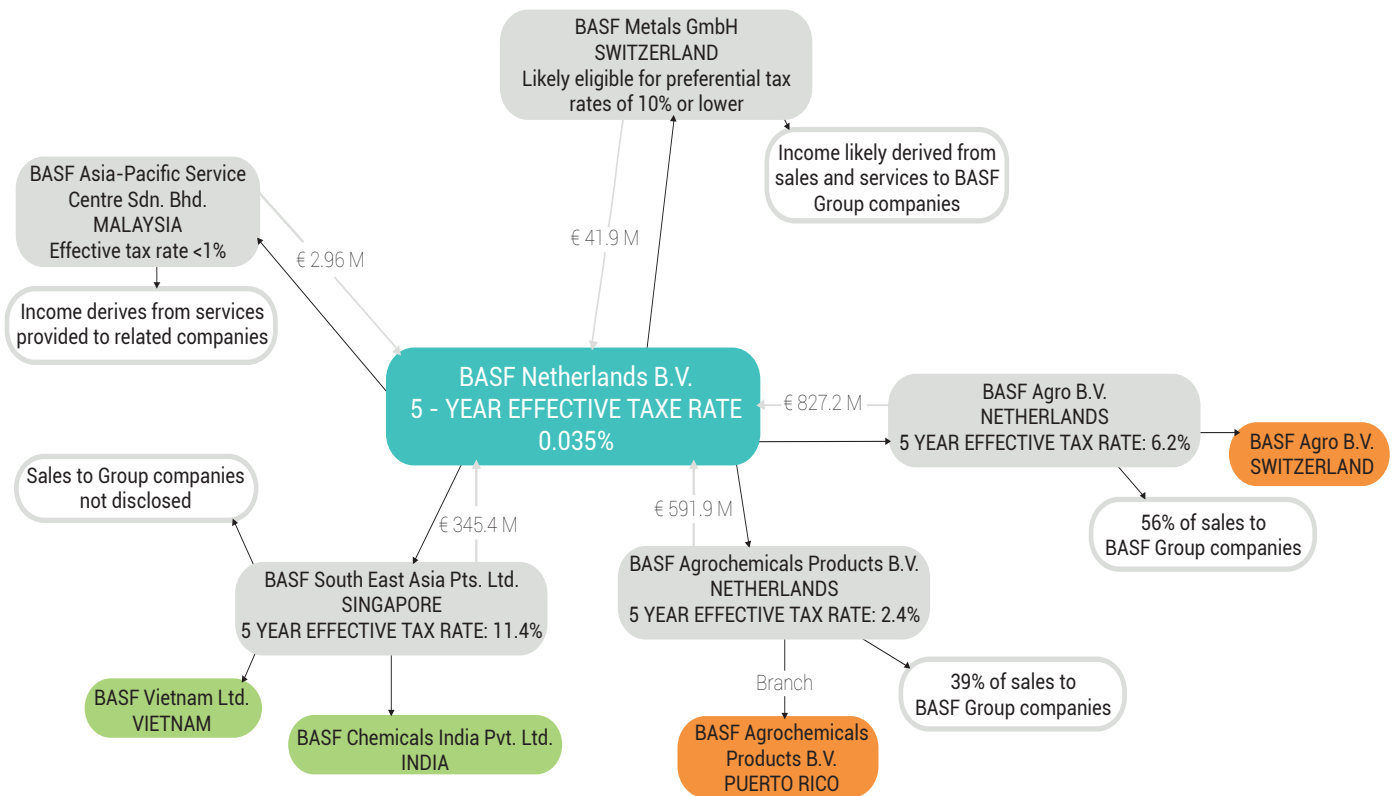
BASF Metals GmbH
SWITZERLAND
Likely eligible for preferential tax rates of 10% or lower

Income likely derived from sales and services to BASF Group companies

BASF Asia-Pacific Service Centre Sdn. Bhd.
MALAYSIA
Effective tax rate <1%

Income derives from services provided to related companies

€ 2.96 M

€ 41.9 M

BASF Netherlands B.V.
5 - YEAR EFFECTIVE TAXE RATE
0.035%

€ 827.2 M

BASF Agro B.V.
NETHERLANDS
5 YEAR EFFECTIVE TAX RATE: 6.2%

BASF Agro B.V.
SWITZERLAND

56% of sales to BASF Group companies

Sales to Group companies not disclosed

€ 345.4 M

€ 591.9 M

BASF South East Asia Pts. Ltd.
SINGAPORE
5 YEAR EFFECTIVE TAX RATE: 11.4%

BASF Agrochemicals Products B.V.
NETHERLANDS
5 YEAR EFFECTIVE TAX RATE: 2.4%

Branch

39% of sales to BASF Group companies

BASF Vietnam Ltd.
VIETNAM

BASF Chemicals India Pvt. Ltd.
INDIA

BASF Agrochemicals Products B.V.
PUERTO RICO